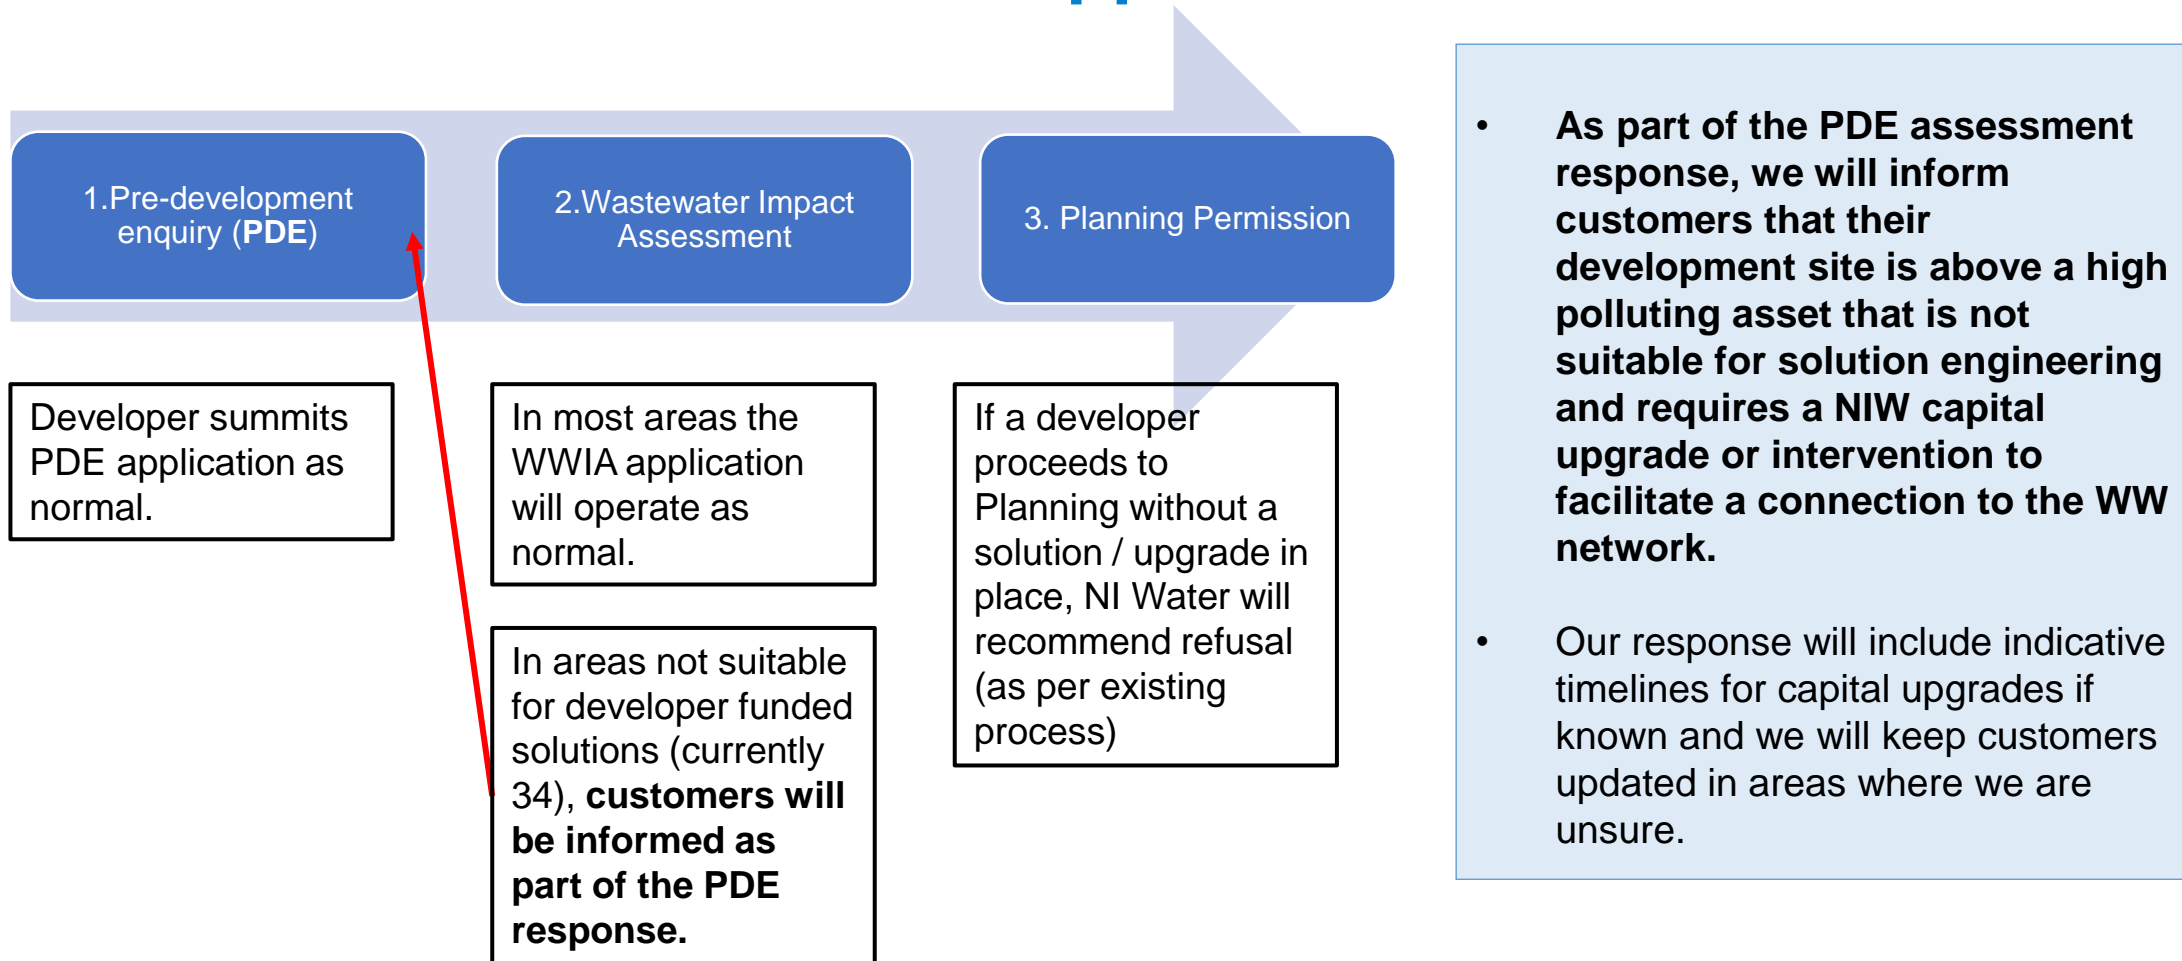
1.Pre-development enquiry (PDE)

2.Wastewater Impact Assessment

3. Planning Permission

Developer summits PDE application as normal.

In most areas the WWIA application will operate as normal.

In areas not suitable for developer funded solutions (currently 34), customers will be informed as part of the PDE response.

If a developer proceeds to Planning without a solution / upgrade in place, NI Water will recommend refusal (as per existing process)

• As part of the PDE assessment response, we will inform customers that their development site is above a high polluting asset that is not suitable for solution engineering and requires a NIW capital upgrade or intervention to facilitate a connection to the WW network.

• Our response will include indicative timelines for capital upgrades if known and we will keep customers updated in areas where we are unsure.